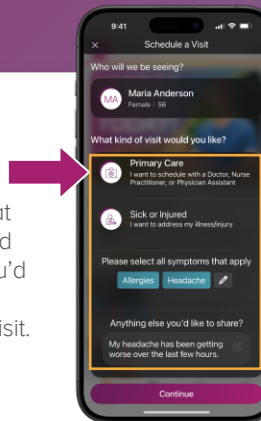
ut
d
u'd

isit.

9:41

×

Schedule a Visit

Who will we be seeing?

MA

Maria Anderson

Female | 56

What kind of visit would you like?

Primary Care

I want to schedule with a Doctor, Nurse Practitioner, or Physician Assistant

Sick or Injured

I want to address my illness/injury

Please select all symptoms that apply

Allergies

Headache

Anything else you'd like to share?

My headache has been getting worse over the last few hours.

Continue